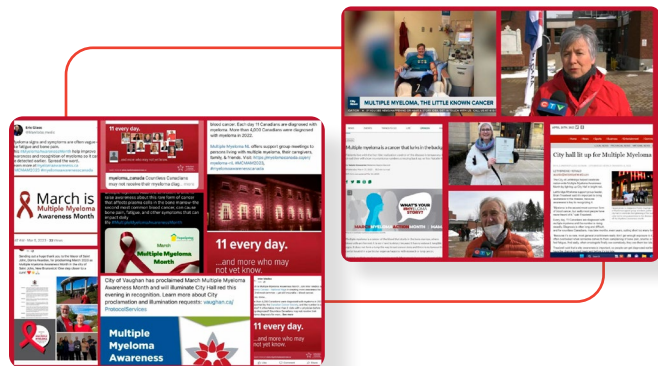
MULTIPLE MYELOMA, THE LITTLE KNOWN CANCER

Multiple myeloma is a cancer that lurks in the body

City hall lit up for Multiple Myeloma

WHAT'S YOUR STORY?

11 every day.

March is Multiple Myeloma Awareness Month

blood cancer. Each day 11 Canadians are diagnosed with myeloma. More than 4,000 Canadians were diagnosed with myeloma in 2022.

Multiple Myeloma Month

11 every day. ...and more who may not yet know.

City of Vaughan has proclaimed March Multiple Myeloma Awareness Month and will illuminate City Hall red this evening in recognition. Learn more about City proclamation and illumination requests: vaughan.ca/ProtocolServices

Multiple Myeloma Awareness

11 every day. ...and more who may not yet know.